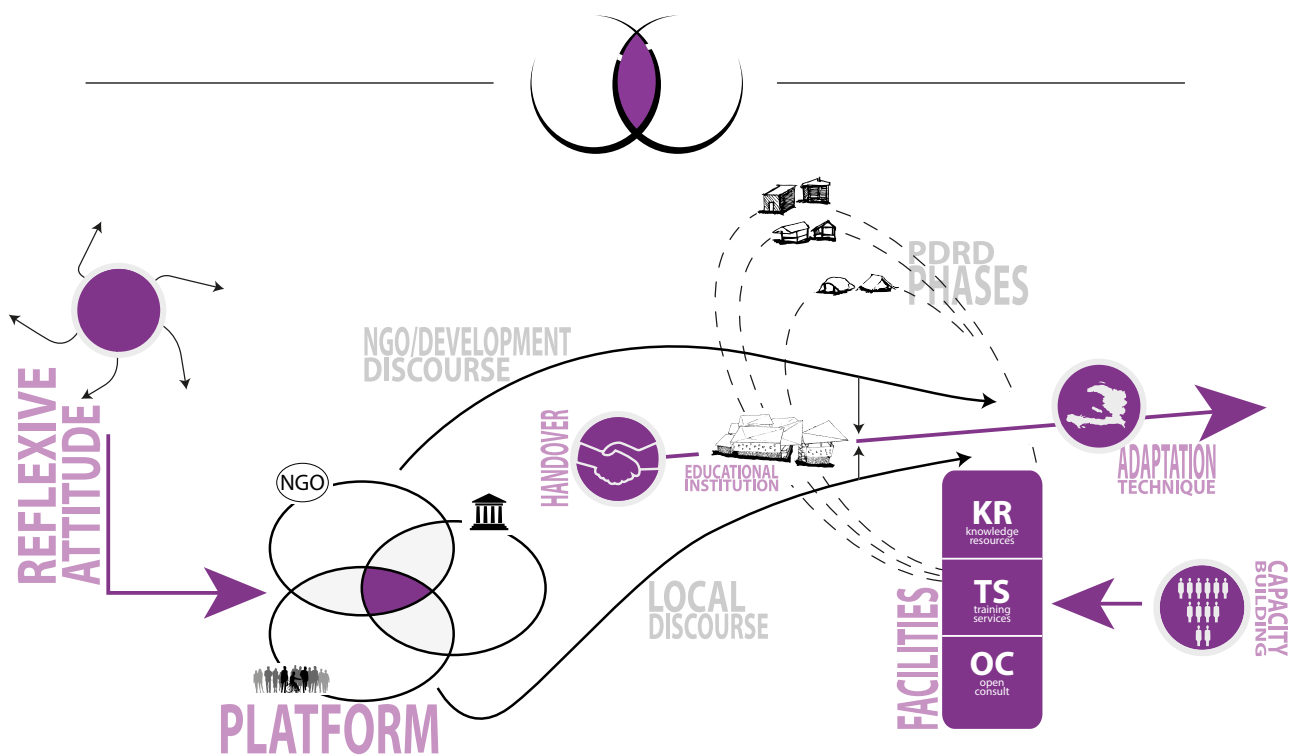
REFLEXIVE ATTITUDE

NGO

PLATFORM

NGO/DEVELOPMENT DISCOURSE

LOCAL DISCOURSE

RDRD PHASES

HANDOVER

EDUCATIONAL INSTITUTION

ADAPTATION TECHNIQUE

KR
knowledge resources

TS
training services

OC
open consult

FACILITIES

CAPACITY BUILDING